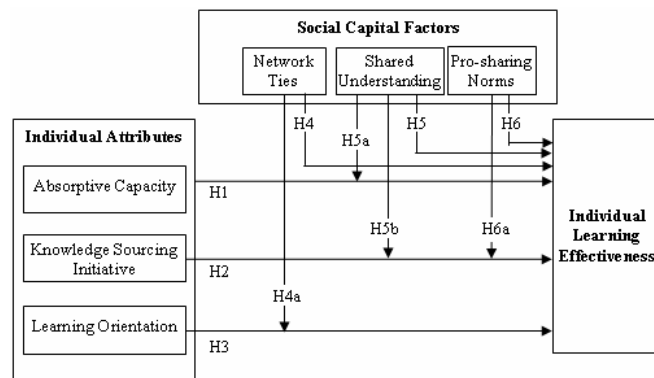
Social Capital Factors

Network Ties

Shared Understanding

Pro-sharing Norms

Individual Attributes

H4

H5a

H5

H6

Absorptive Capacity

H1

H5b

H6a

Individual Learning Effectiveness

Knowledge Sourcing Initiative

H2

H4a

Learning Orientation

H3